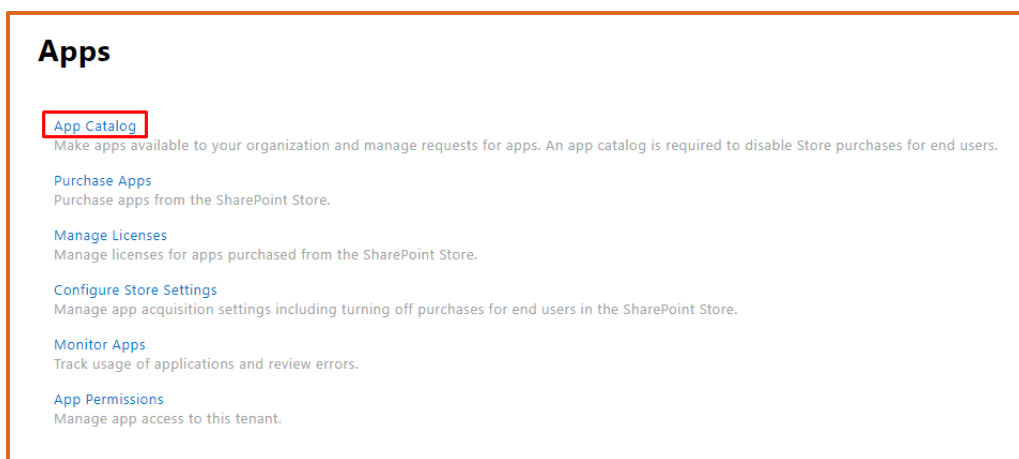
Apps

App Catalog
Make apps available to your organization and manage requests for apps. An app catalog is required to disable Store purchases for end users.

Purchase Apps
Purchase apps from the SharePoint Store.

Manage Licenses
Manage licenses for apps purchased from the SharePoint Store.

Configure Store Settings
Manage app acquisition settings including turning off purchases for end users in the SharePoint Store.

Monitor Apps
Track usage of applications and review errors.

App Permissions
Manage app access to this tenant.